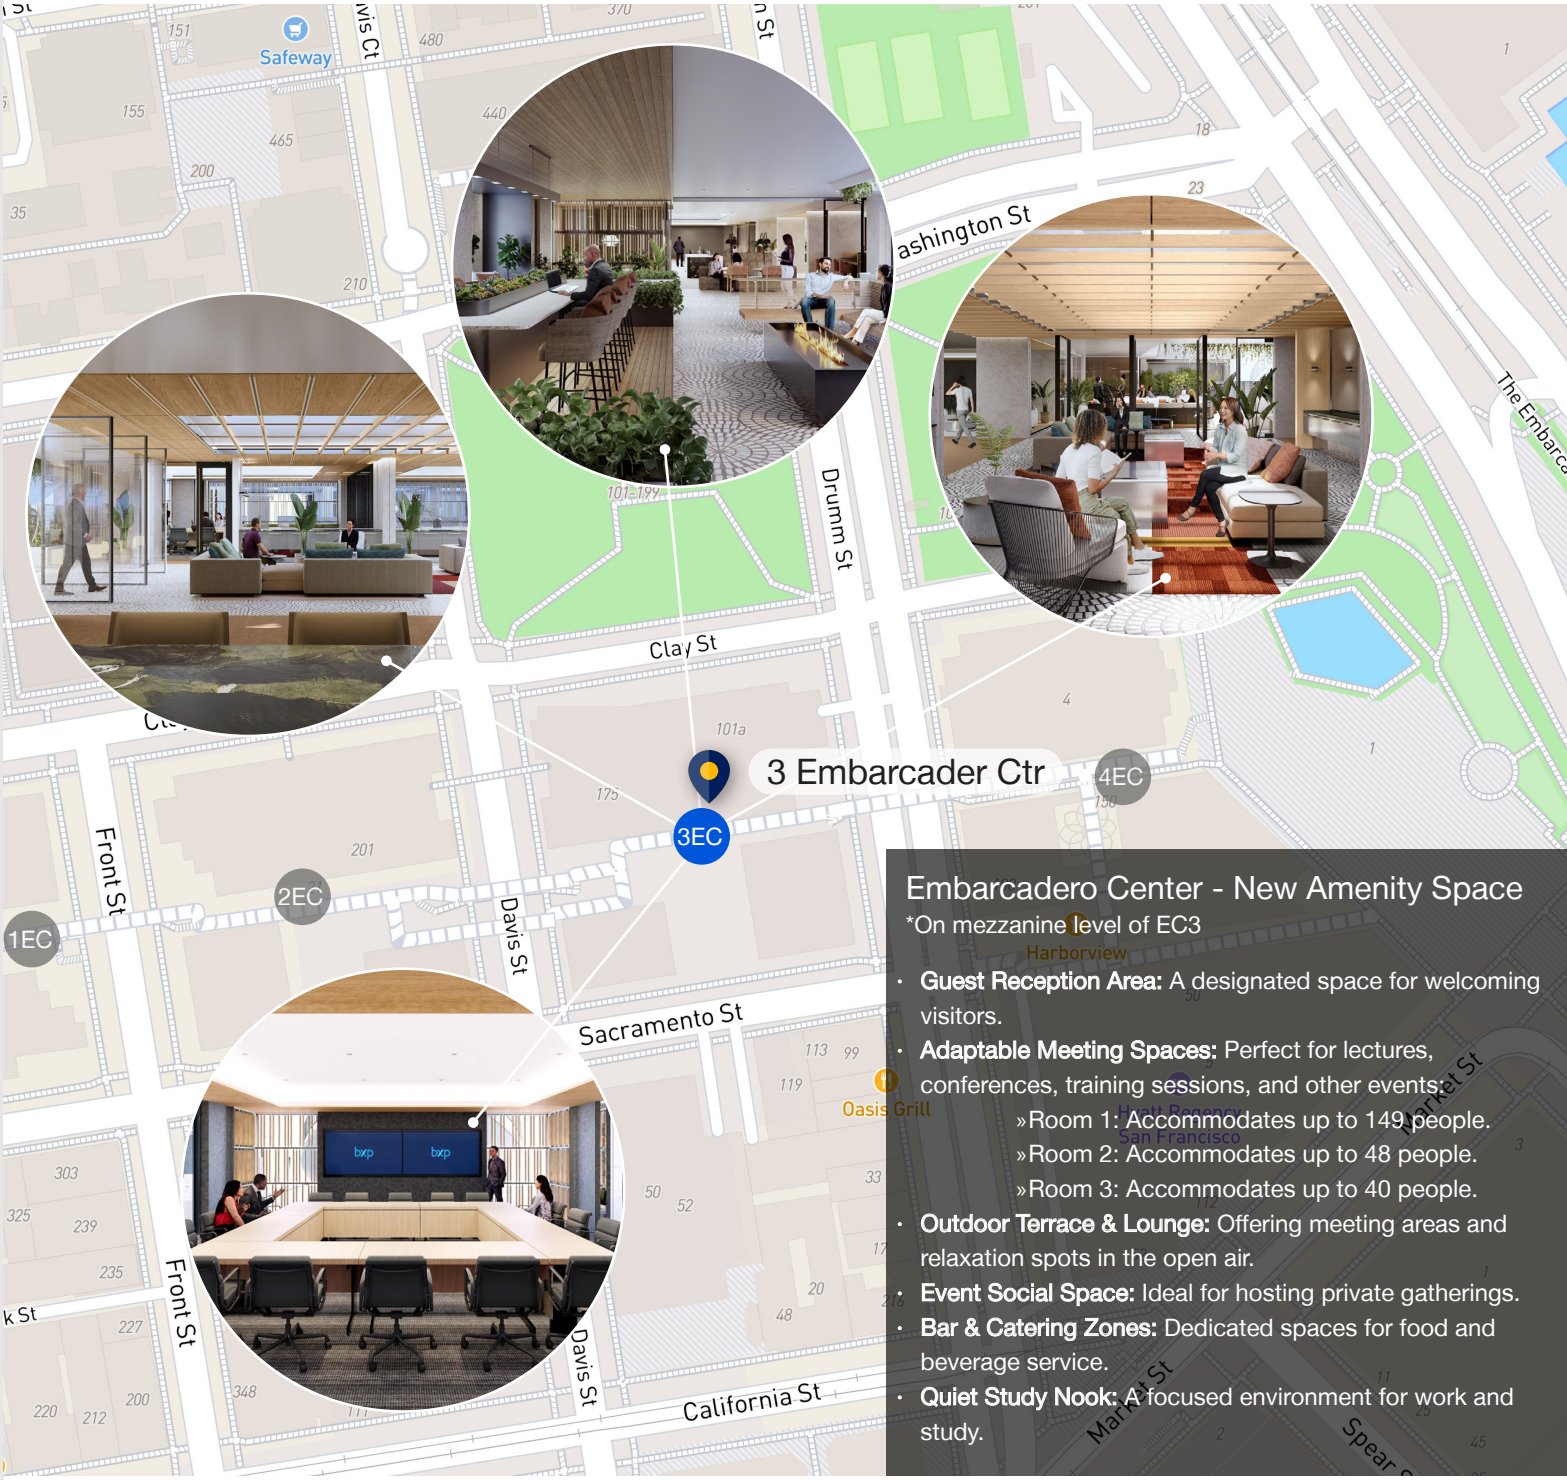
Safeway
151
480
370
155
465
440
200
35
210
ashington St
18
23
1
The Embarca
Drumm St
101-199
Clay St
Front St
101a
4
1
3 Embarcader Ctr
4EC
150
175
3EC
201
2EC
1EC
Davis St
Sacramento St
113
99
119
Oasis Grill
303
325
239
235
k St
227
200
220
212
348
Front St
Davis St
California St
50
52
33
20
48
bxp
bxp

Embarcadero Center - New Amenity Space
*On mezzanine level of EC3

• Guest Reception Area: A designated space for welcoming visitors.
• Adaptable Meeting Spaces: Perfect for lectures, conferences, training sessions, and other events.
»Room 1: Accommodates up to 149 people.
»Room 2: Accommodates up to 48 people.
»Room 3: Accommodates up to 40 people.
• Outdoor Terrace & Lounge: Offering meeting areas and relaxation spots in the open air.
• Event Social Space: Ideal for hosting private gatherings.
• Bar & Catering Zones: Dedicated spaces for food and beverage service.
• Quiet Study Nook: A focused environment for work and study.